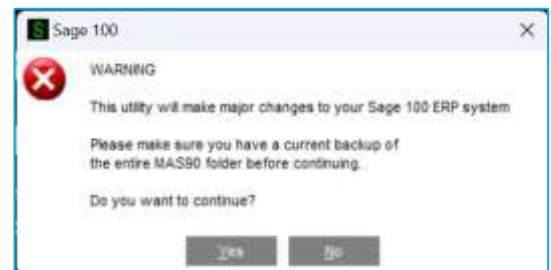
S Sage 100

×

WARNING

This utility will make major changes to your Sage 100 ERP system

Please make sure you have a current backup of the entire MAS90 folder before continuing.

Do you want to continue?

Yes

No